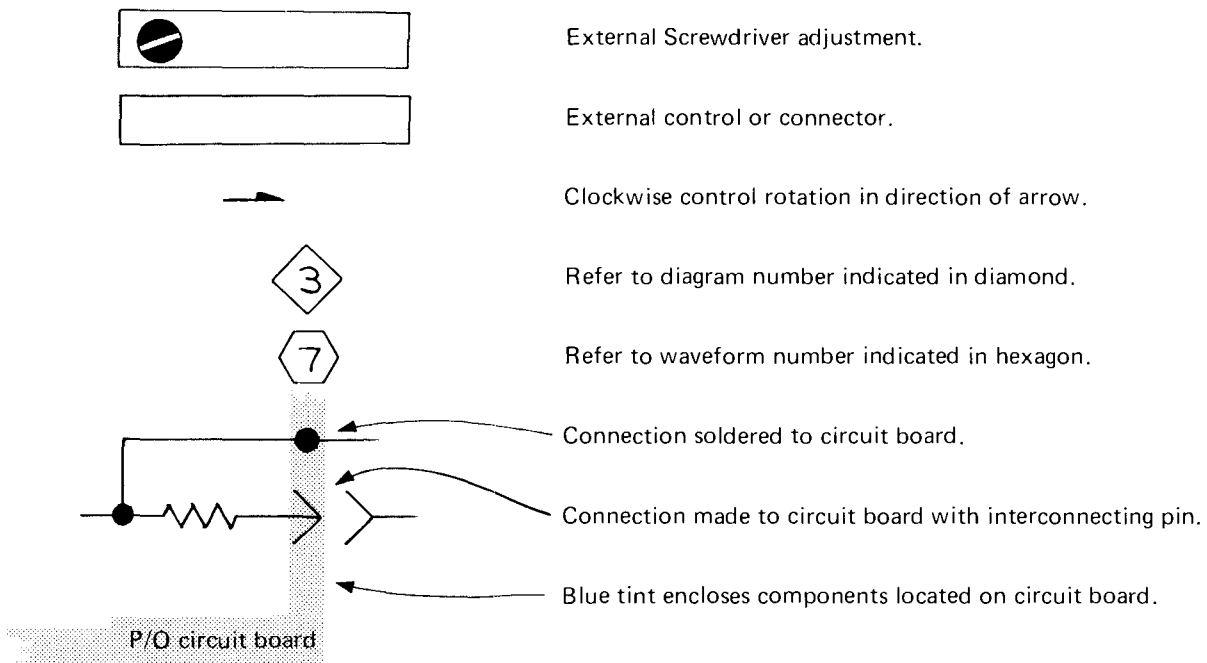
External Screwdriver adjustment.

External control or connector.

Clockwise control rotation in direction of arrow.

3

Refer to diagram number indicated in diamond.

7

Refer to waveform number indicated in hexagon.

Connection soldered to circuit board.

Connection made to circuit board with interconnecting pin.

Blue tint encloses components located on circuit board.

P/O circuit board